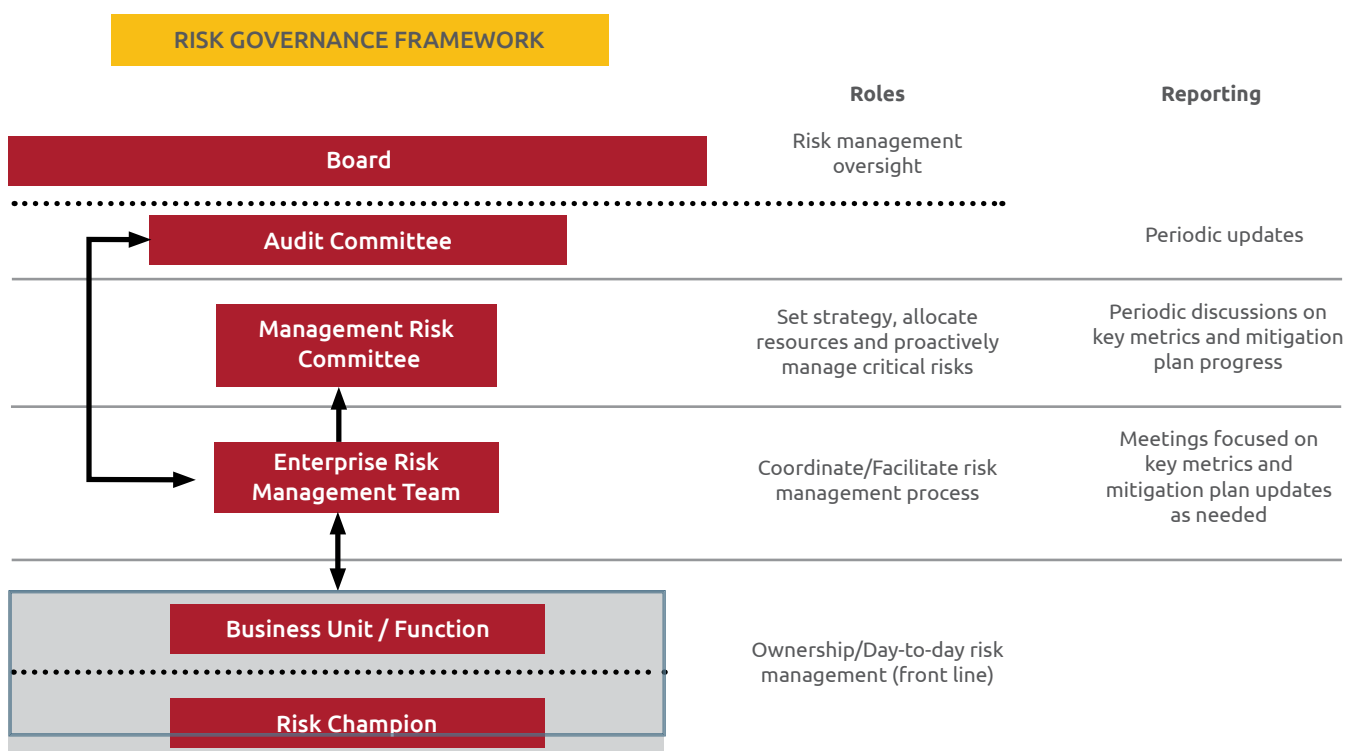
RISK GOVERNANCE FRAMEWORK

Roles

Reporting

Board

Risk management oversight

Audit Committee

Periodic updates

Management Risk Committee

Set strategy, allocate resources and proactively manage critical risks

Periodic discussions on key metrics and mitigation plan progress

Enterprise Risk Management Team

Coordinate/Facilitate risk management process

Meetings focused on key metrics and mitigation plan updates as needed

Business Unit / Function

Ownership/Day-to-day risk management (front line)

Risk Champion